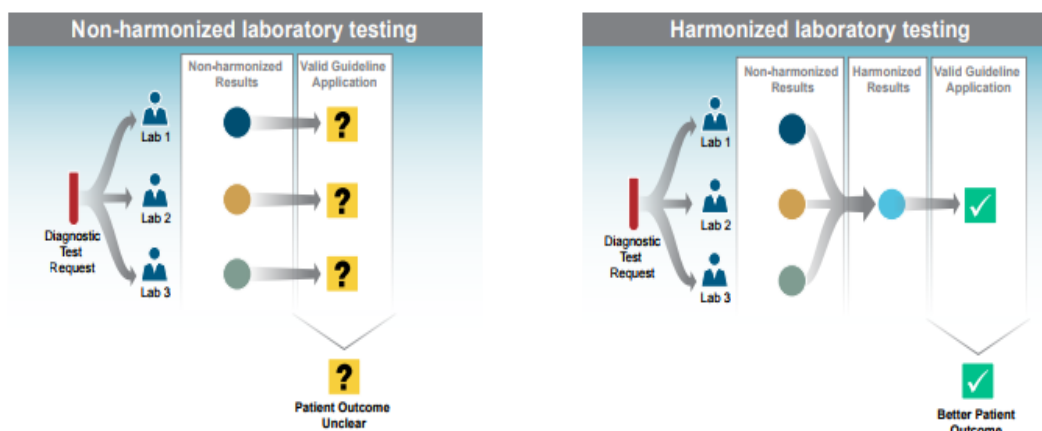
Non-harmonized laboratory testing

Non-harmonized Results

Valid Guideline Application

Lab 1

Lab 2

Lab 3

Diagnostic Test Request

?

?

?

?

Patient Outcome Unclear

Harmonized laboratory testing

Non-harmonized Results

Harmonized Results

Valid Guideline Application

Lab 1

Lab 2

Lab 3

Diagnostic Test Request

✓

✓

Better Patient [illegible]